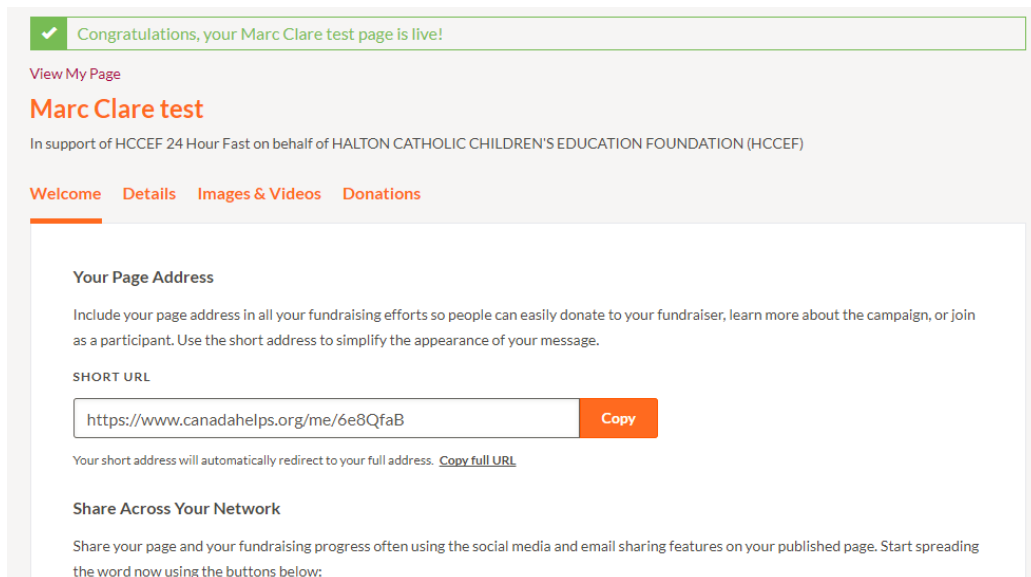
Congratulations, your Marc Clare test page is live!

View My Page

Marc Clare test

In support of HCCEF 24 Hour Fast on behalf of HALTON CATHOLIC CHILDREN'S EDUCATION FOUNDATION (HCCEF)

Welcome Details Images & Videos Donations

Your Page Address

Include your page address in all your fundraising efforts so people can easily donate to your fundraiser, learn more about the campaign, or join as a participant. Use the short address to simplify the appearance of your message.

SHORT URL

https://www.canadahelps.org/me/6e8QfaB

Copy

Your short address will automatically redirect to your full address. Copy full URL

Share Across Your Network

Share your page and your fundraising progress often using the social media and email sharing features on your published page. Start spreading the word now using the buttons below: